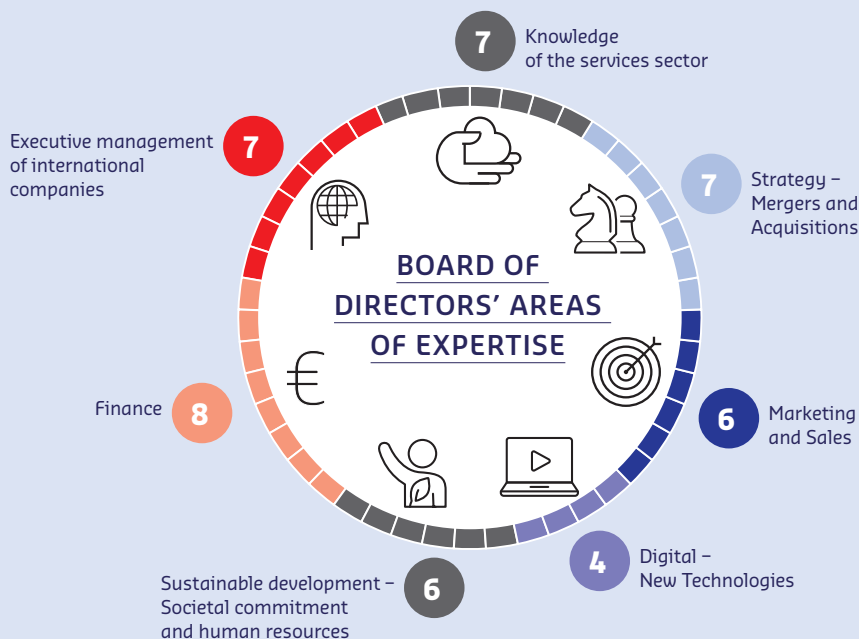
7 Knowledge of the services sector

7 Strategy – Mergers and Acquisitions

6 Marketing and Sales

4 Digital – New Technologies

Sustainable development – Societal commitment and human resources 6

Finance 8

Executive management of international companies 7

BOARD OF DIRECTORS' AREAS OF EXPERTISE

€